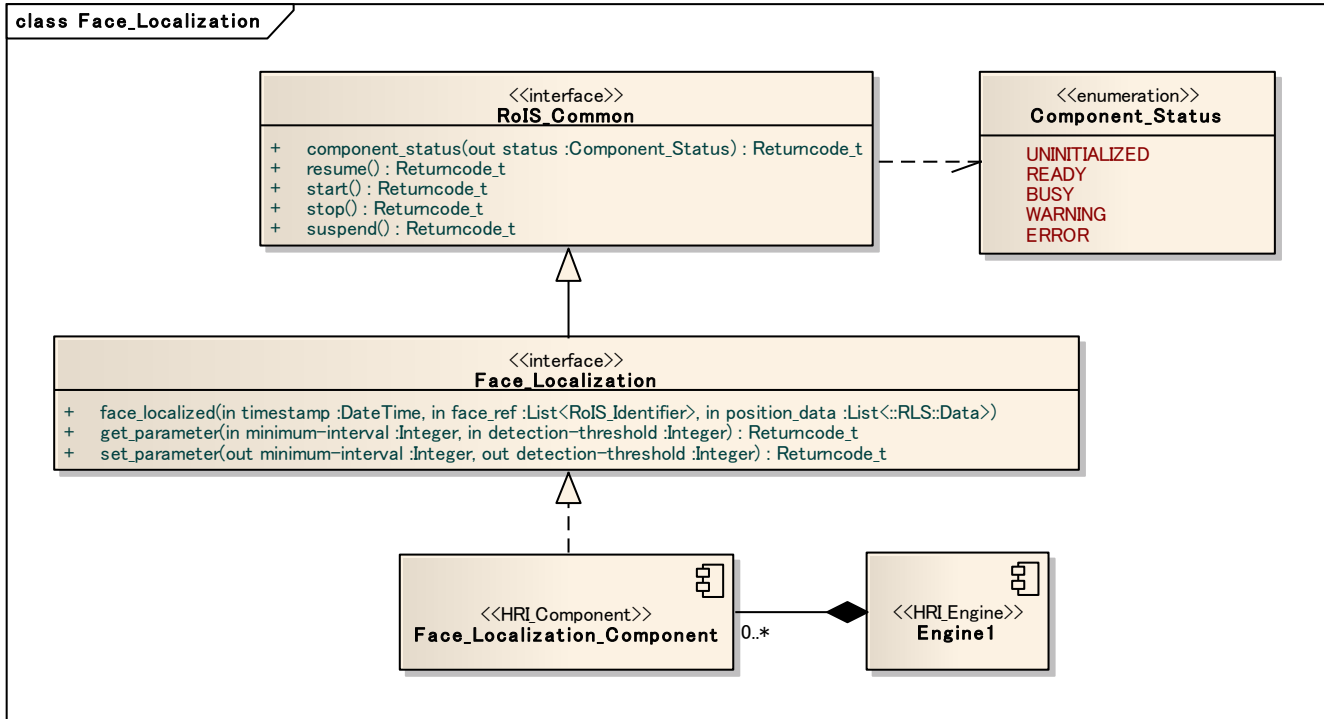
class Face_Localization

<<interface>>
RoIS_Common

+ component_status(out status :Component_Status) : Returncode_t
+ resume() : Returncode_t
+ start() : Returncode_t
+ stop() : Returncode_t
+ suspend() : Returncode_t

<<enumeration>>
Component_Status

UNINITIALIZED
READY
BUSY
WARNING
ERROR

<<interface>>
Face_Localization

+ face_localized(in timestamp :DateTime, in face_ref :List<RoIS_Identifier>, in position_data :List<::RLS::Data>)
+ get_parameter(in minimum-interval :Integer, in detection-threshold :Integer) : Returncode_t
+ set_parameter(out minimum-interval :Integer, out detection-threshold :Integer) : Returncode_t

<<HRI_Component>>
Face_Localization_Component

0..*

<<HRI_Engine>>
Engine1